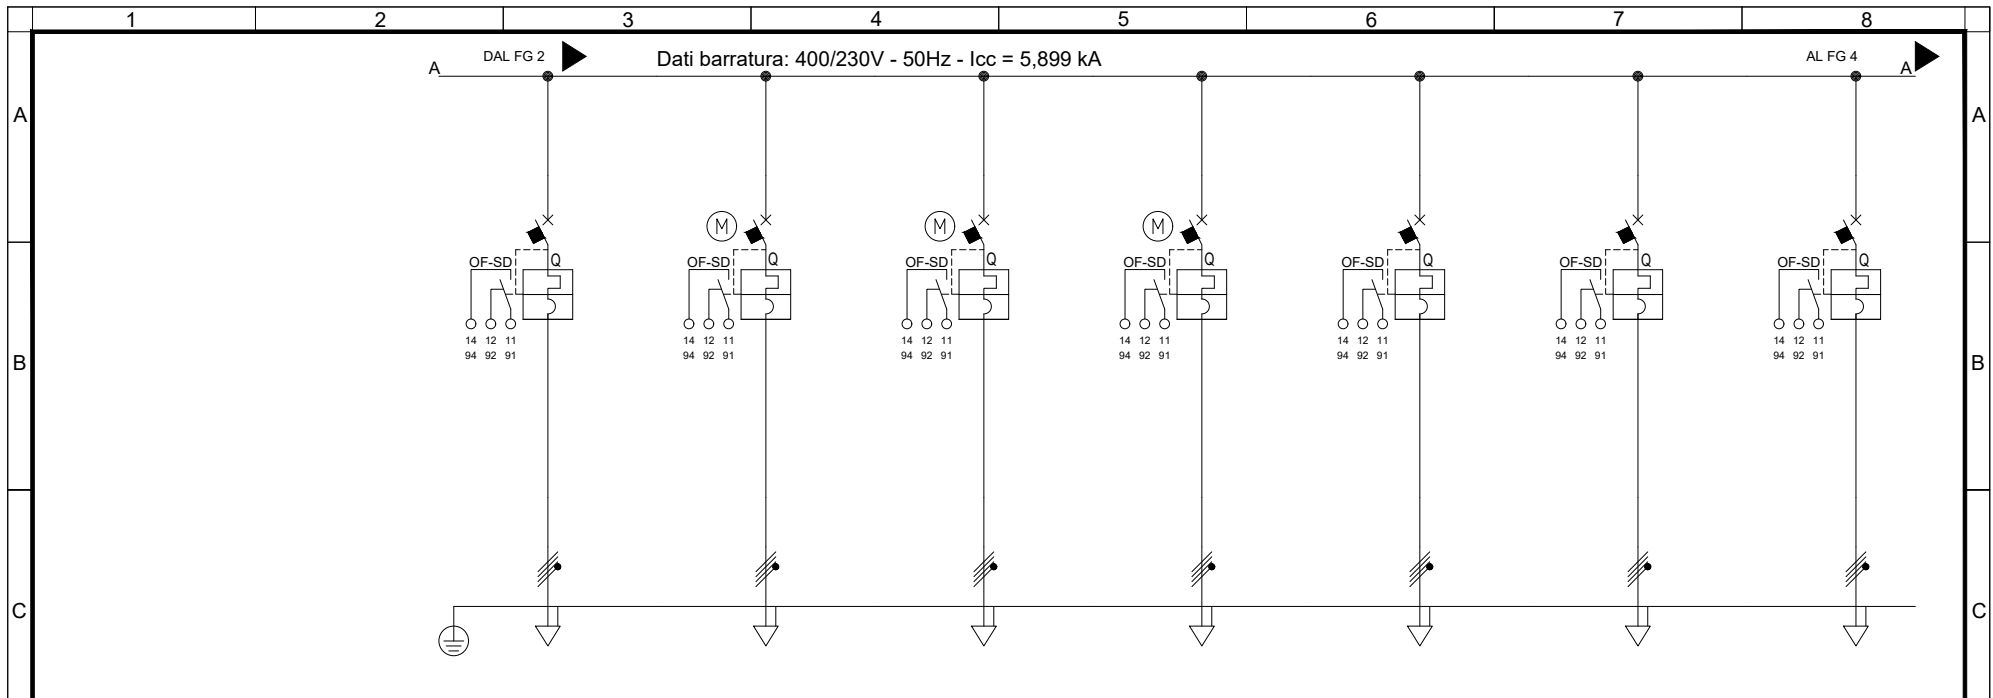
1 2 3 4 5 6 7 8

A
B
C

A
DAL FG 2
Dati barratura: 400/230V - 50Hz - Icc = 5,899 kA
AL FG 4
A

OF-SD Q
14 12 11
94 92 91

M
OF-SD Q
14 12 11
94 92 91

M
OF-SD Q
14 12 11
94 92 91

M
OF-SD Q
14 12 11
94 92 91

OF-SD Q
14 12 11
94 92 91

OF-SD Q
14 12 11
94 92 91

OF-SD Q
14 12 11
94 92 91

A
B
C